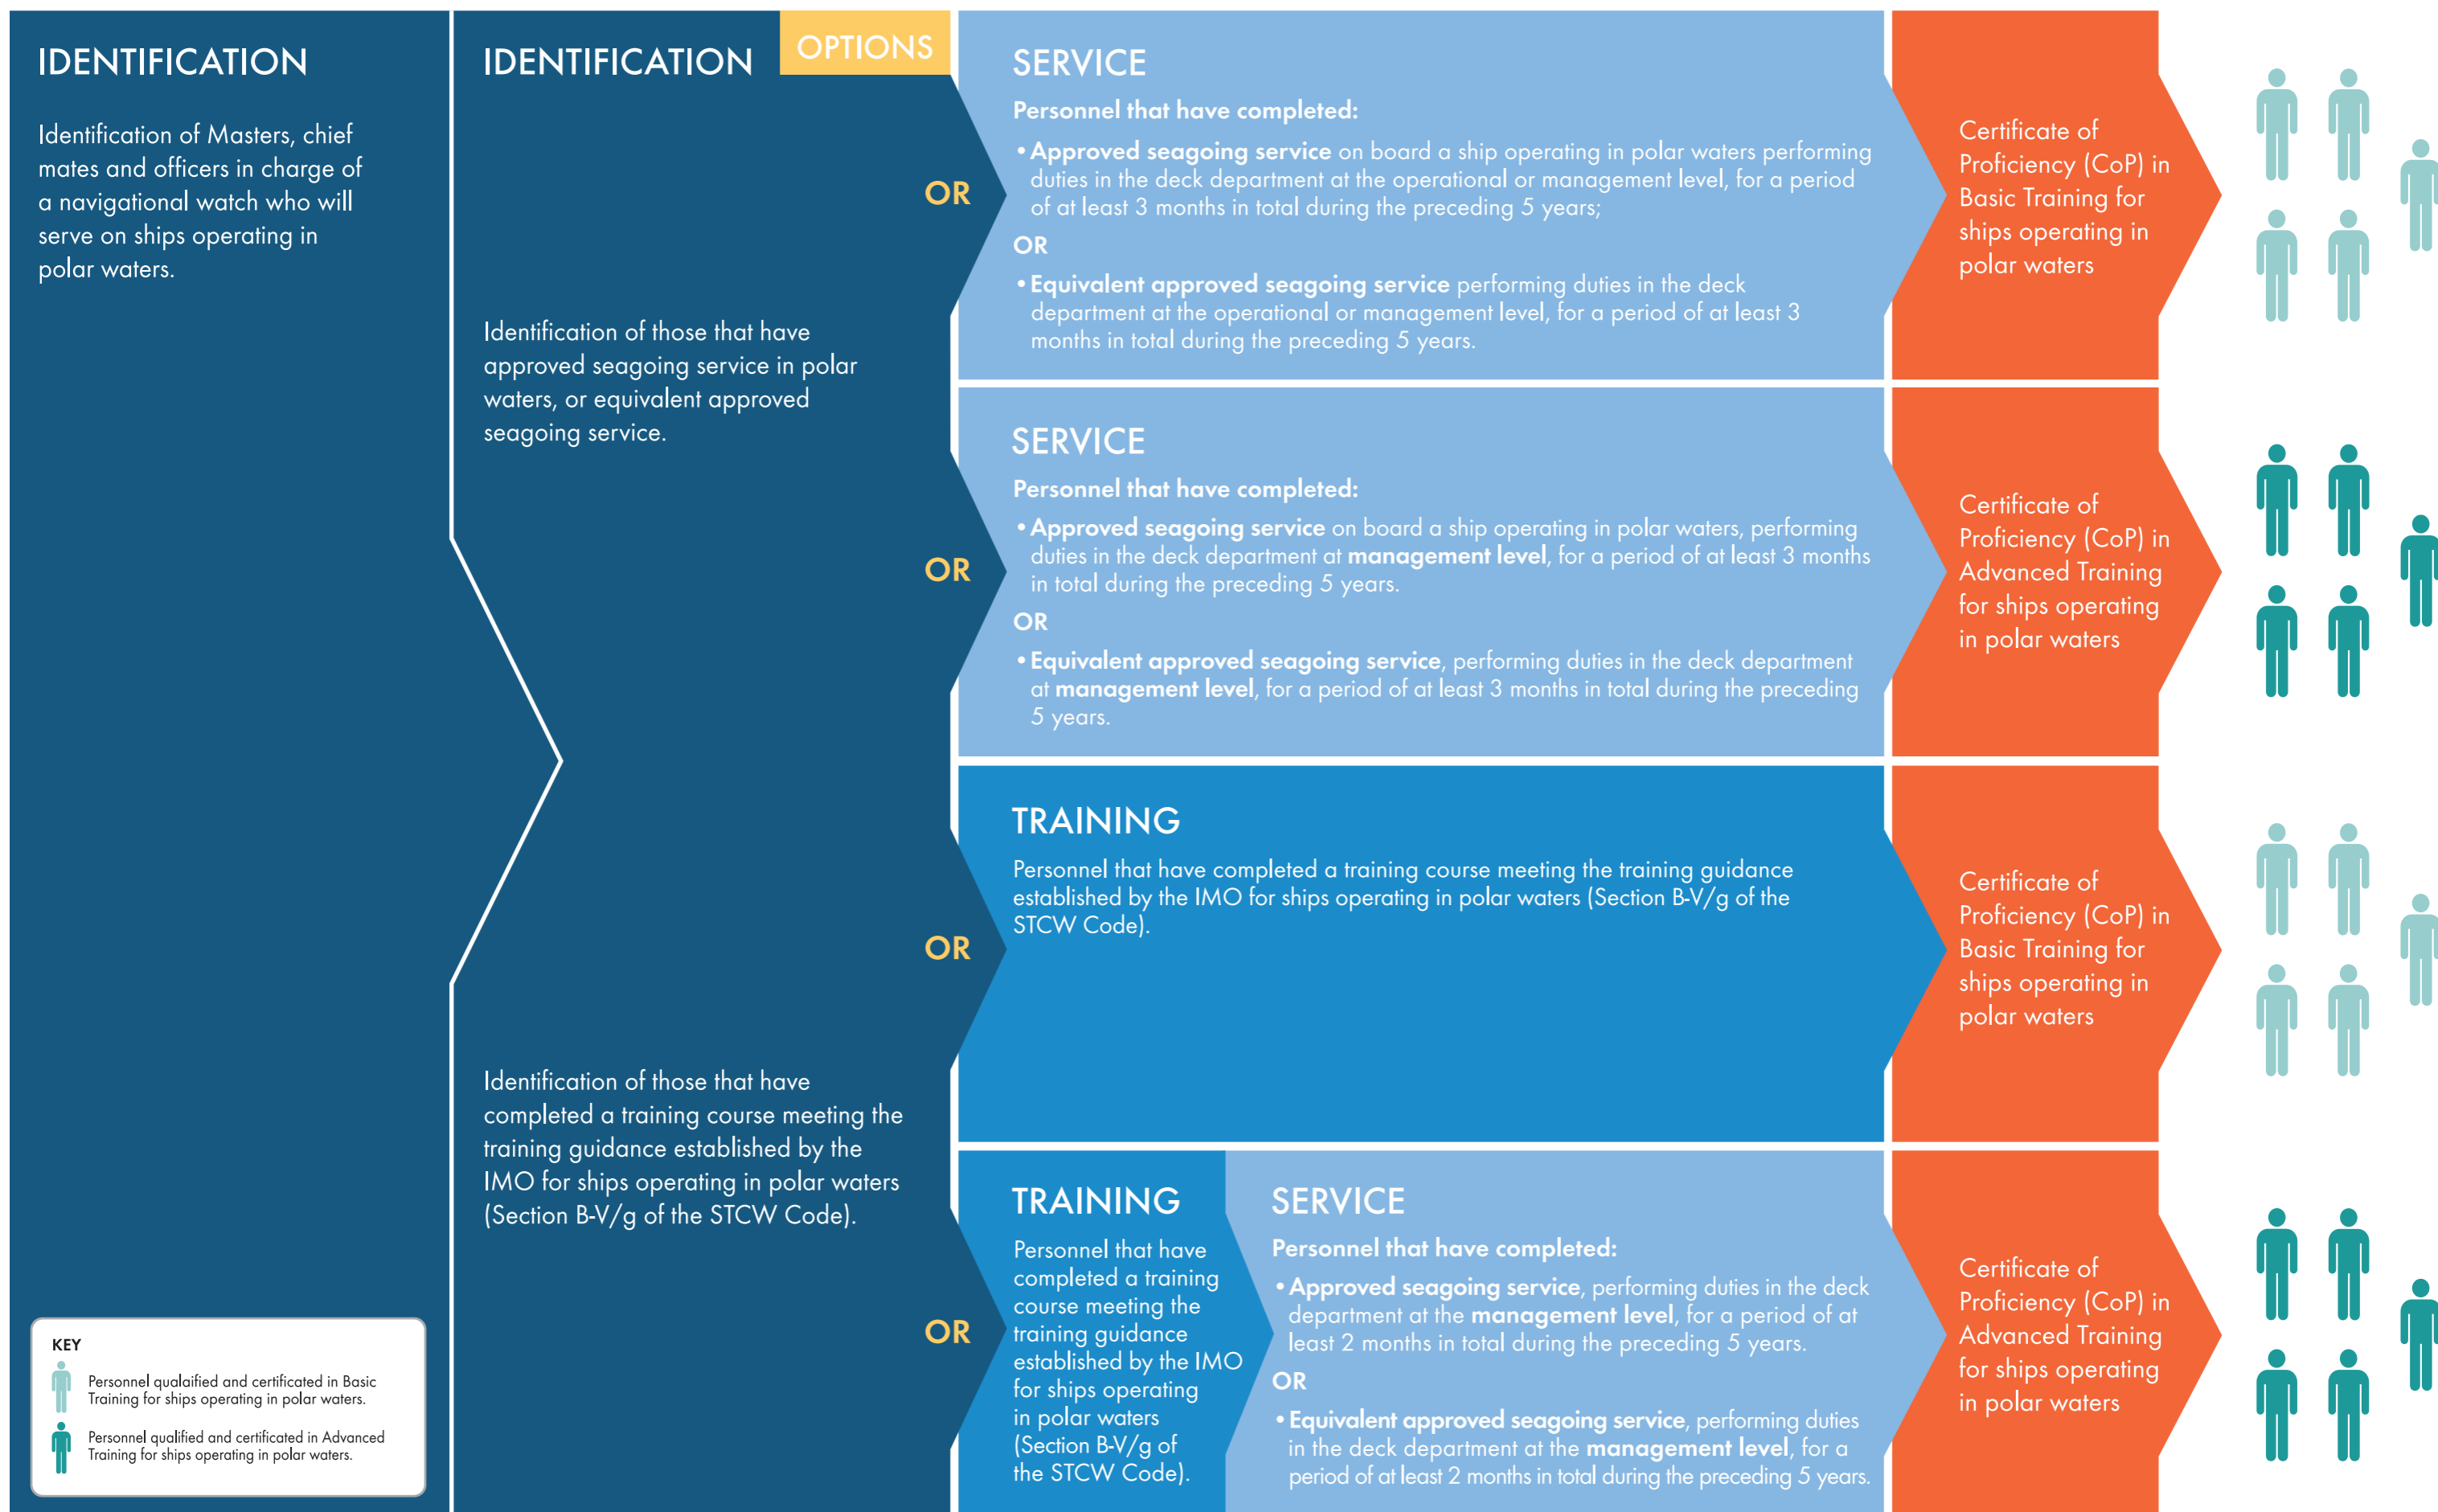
IDENTIFICATION

Identification of Masters, chief mates and officers in charge of a navigational watch who will serve on ships operating in polar waters.

KEY

Personnel qualaified and certificated in Basic Training for ships operating in polar waters.

Personnel qualified and certificated in Advanced Training for ships operating in polar waters.

IDENTIFICATION

OPTIONS

Identification of those that have approved seagoing service in polar waters, or equivalent approved seagoing service.

Identification of those that have completed a training course meeting the training guidance established by the IMO for ships operating in polar waters (Section B-V/g of the STCW Code).

OR

SERVICE

Personnel that have completed:

• Approved seagoing service on board a ship operating in polar waters performing duties in the deck department at the operational or management level, for a period of at least 3 months in total during the preceding 5 years;

OR

• Equivalent approved seagoing service performing duties in the deck department at the operational or management level, for a period of at least 3 months in total during the preceding 5 years.

Certificate of Proficiency (CoP) in Basic Training for ships operating in polar waters

OR

SERVICE

Personnel that have completed:

• Approved seagoing service on board a ship operating in polar waters, performing duties in the deck department at management level, for a period of at least 3 months in total during the preceding 5 years.

OR

• Equivalent approved seagoing service, performing duties in the deck department at management level, for a period of at least 3 months in total during the preceding 5 years.

Certificate of Proficiency (CoP) in Advanced Training for ships operating in polar waters

OR

TRAINING

Personnel that have completed a training course meeting the training guidance established by the IMO for ships operating in polar waters (Section B-V/g of the STCW Code).

Certificate of Proficiency (CoP) in Basic Training for ships operating in polar waters

OR

TRAINING

Personnel that have completed a training course meeting the training guidance established by the IMO for ships operating in polar waters (Section B-V/g of the STCW Code).

SERVICE

Personnel that have completed:

• Approved seagoing service, performing duties in the deck department at the management level, for a period of at least 2 months in total during the preceding 5 years.

OR

• Equivalent approved seagoing service, performing duties in the deck department at the management level, for a period of at least 2 months in total during the preceding 5 years.

Certificate of Proficiency (CoP) in Advanced Training for ships operating in polar waters